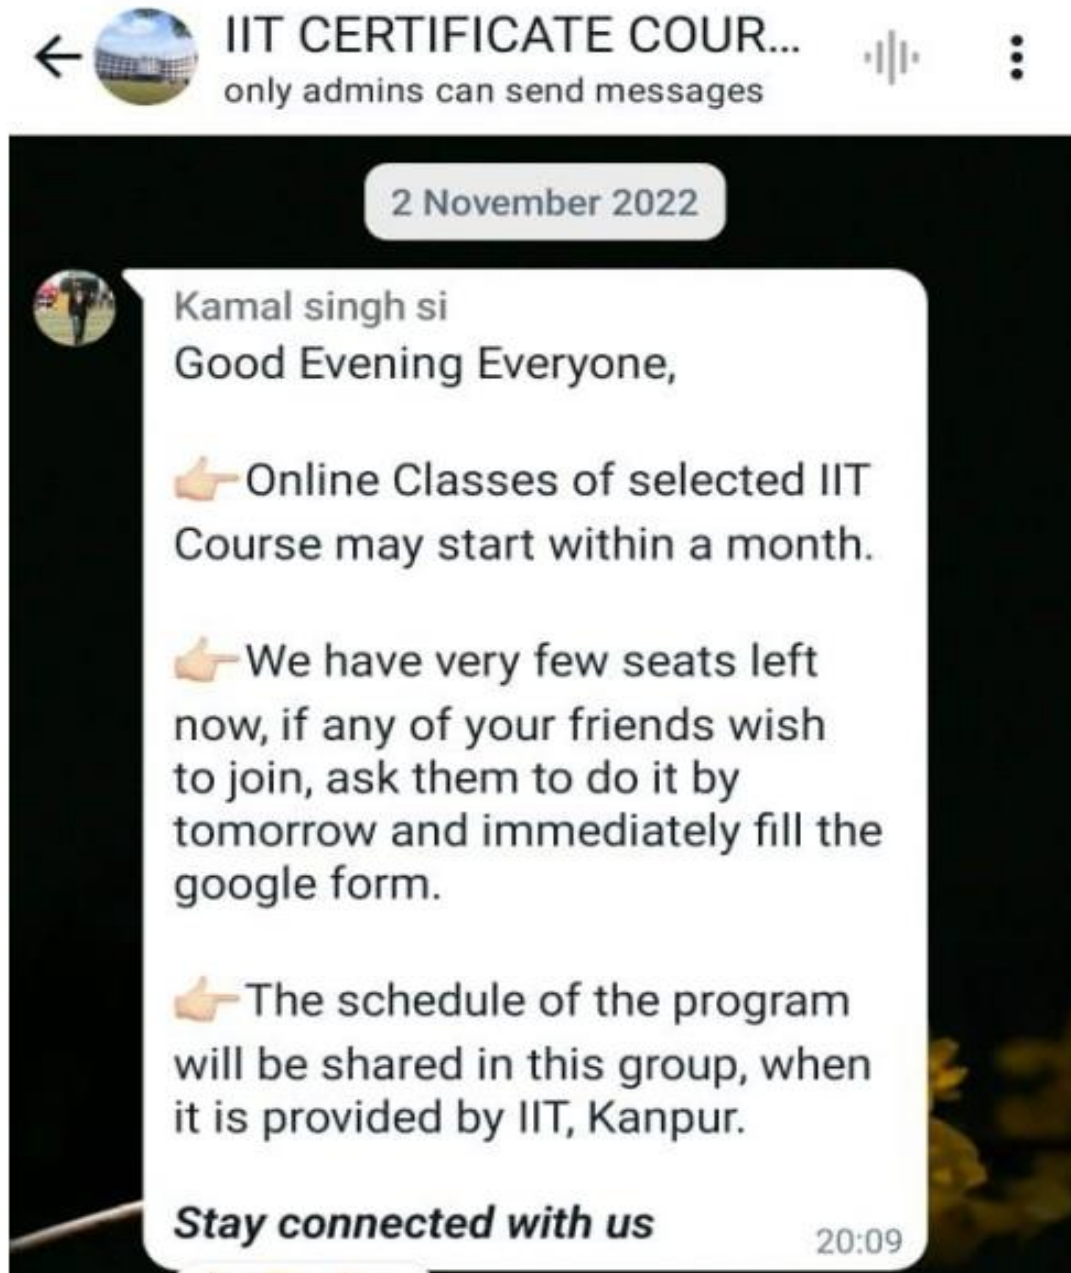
IIT CERTIFICATE COUR...
only admins can send messages

2 November 2022

Kamal singh si
Good Evening Everyone,

👉Online Classes of selected IIT Course may start within a month.

👉We have very few seats left now, if any of your friends wish to join, ask them to do it by tomorrow and immediately fill the google form.

👉The schedule of the program will be shared in this group, when it is provided by IIT, Kanpur.

*Stay connected with us* 20:09